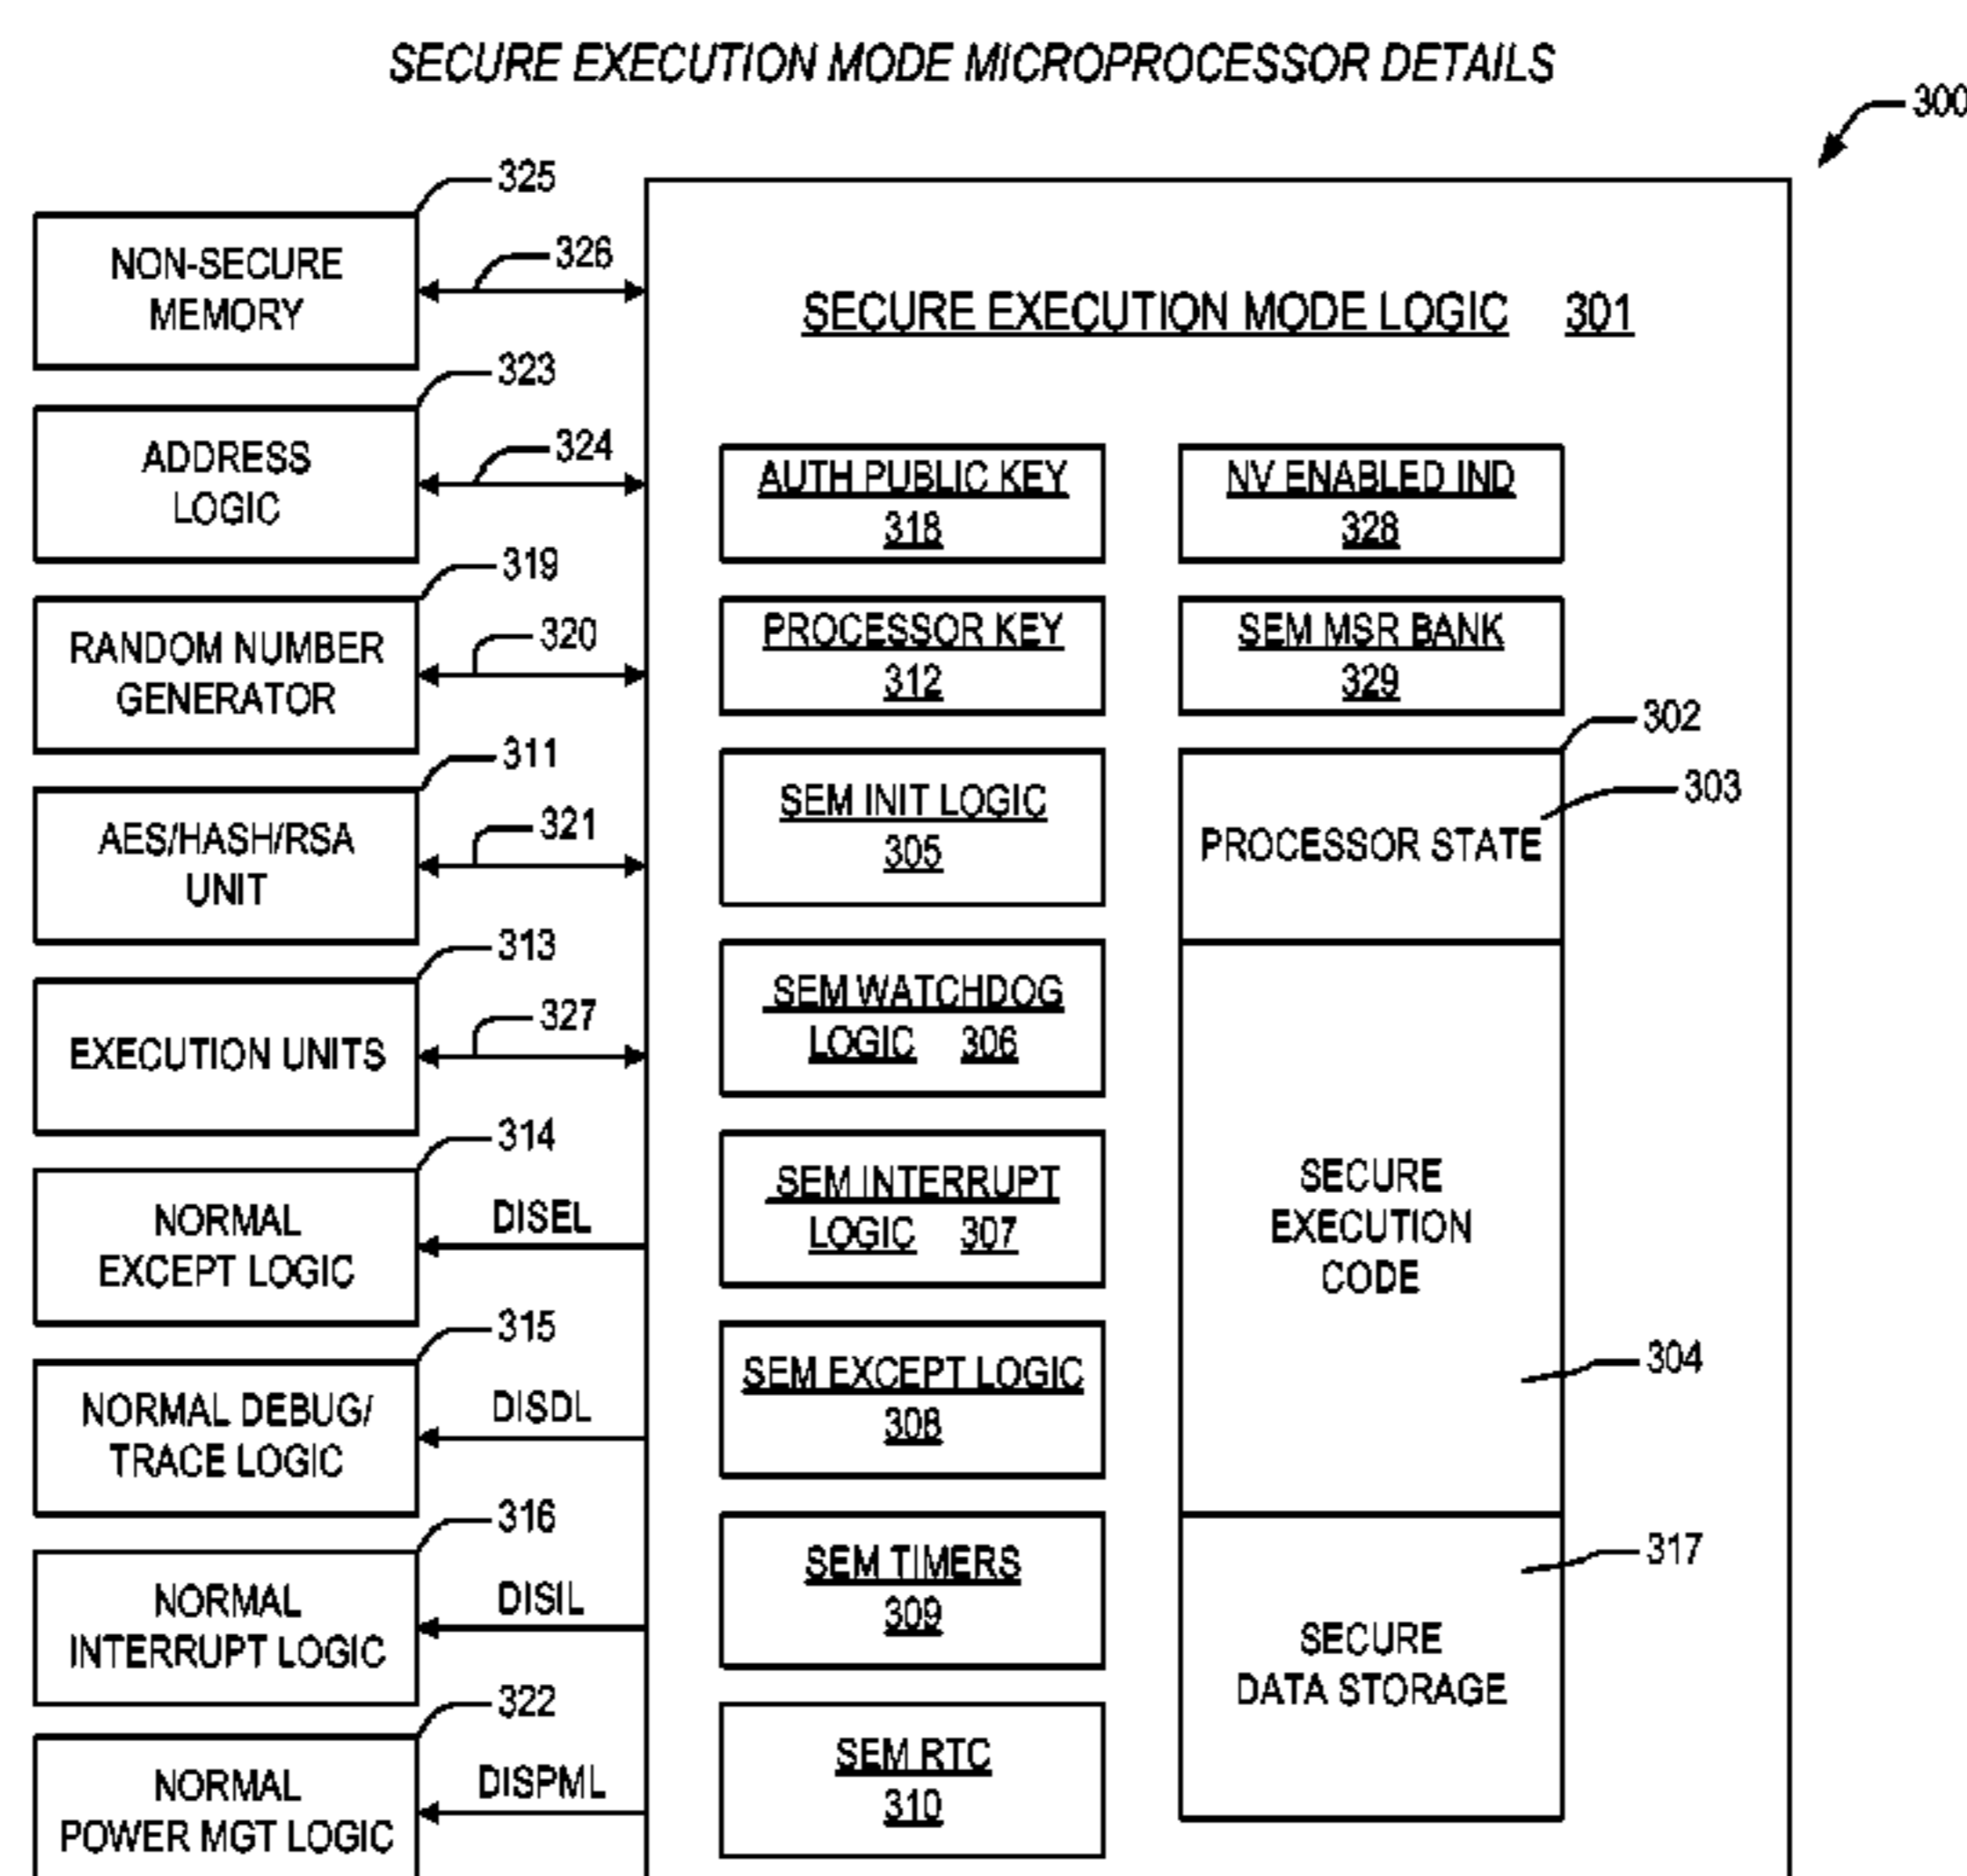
SECURE EXECUTION MODE MICROPROCESSOR DETAILS

300

325
NON-SECURE MEMORY
326

323
ADDRESS LOGIC
324

319
RANDOM NUMBER GENERATOR
320

311
AES/HASH/RSA UNIT
321

313
EXECUTION UNITS
327

314
NORMAL EXCEPT LOGIC
DISEL

315
NORMAL DEBUG/ TRACE LOGIC
DISDL

316
NORMAL INTERRUPT LOGIC
DISIL

322
NORMAL POWER MGT LOGIC
DISPML

SECURE EXECUTION MODE LOGIC 301

AUTH PUBLIC KEY 318

NV ENABLED IND 328

PROCESSOR KEY 312

SEM MSR BANK 329

SEM INIT LOGIC 305

302
303
PROCESSOR STATE

SEM WATCHDOG LOGIC 306

SEM INTERRUPT LOGIC 307

SECURE EXECUTION CODE

SEM EXCEPT LOGIC 308

304

SEM TIMERS 309

317

SECURE DATA STORAGE

SEM RTC 310